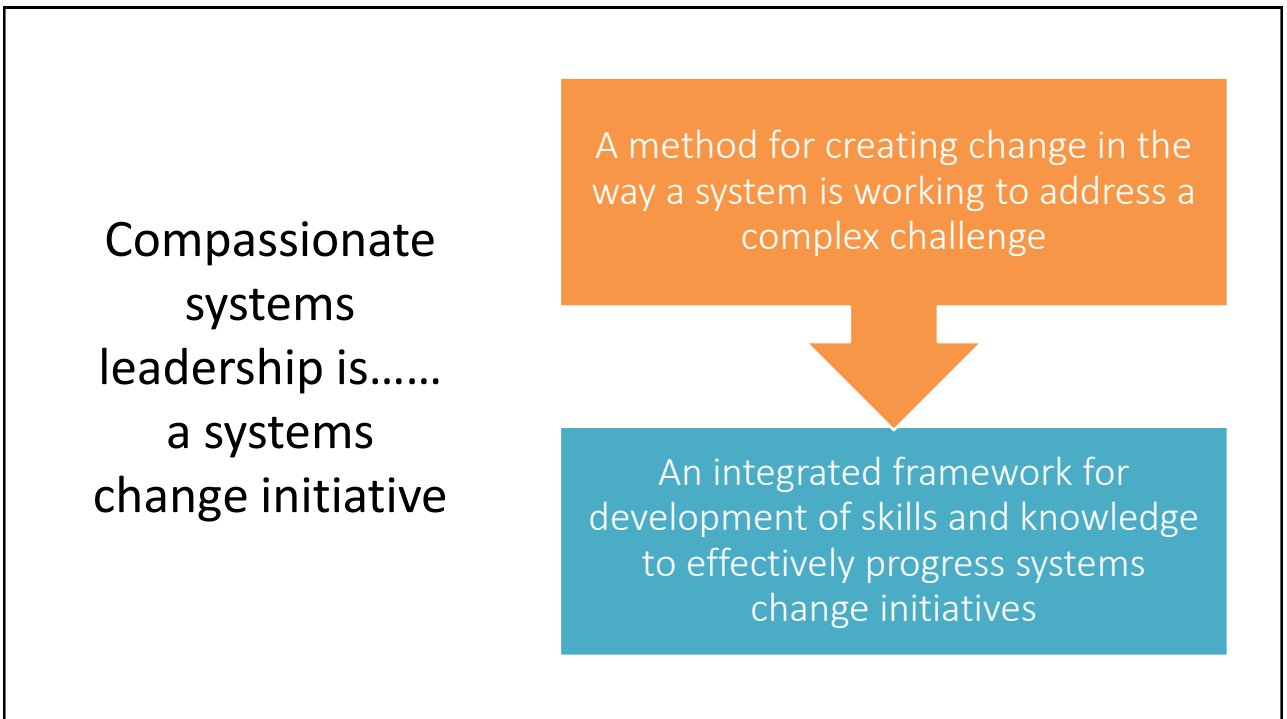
Compassionate systems leadership is…… a systems change initiative

A method for creating change in the way a system is working to address a complex challenge

An integrated framework for development of skills and knowledge to effectively progress systems change initiatives